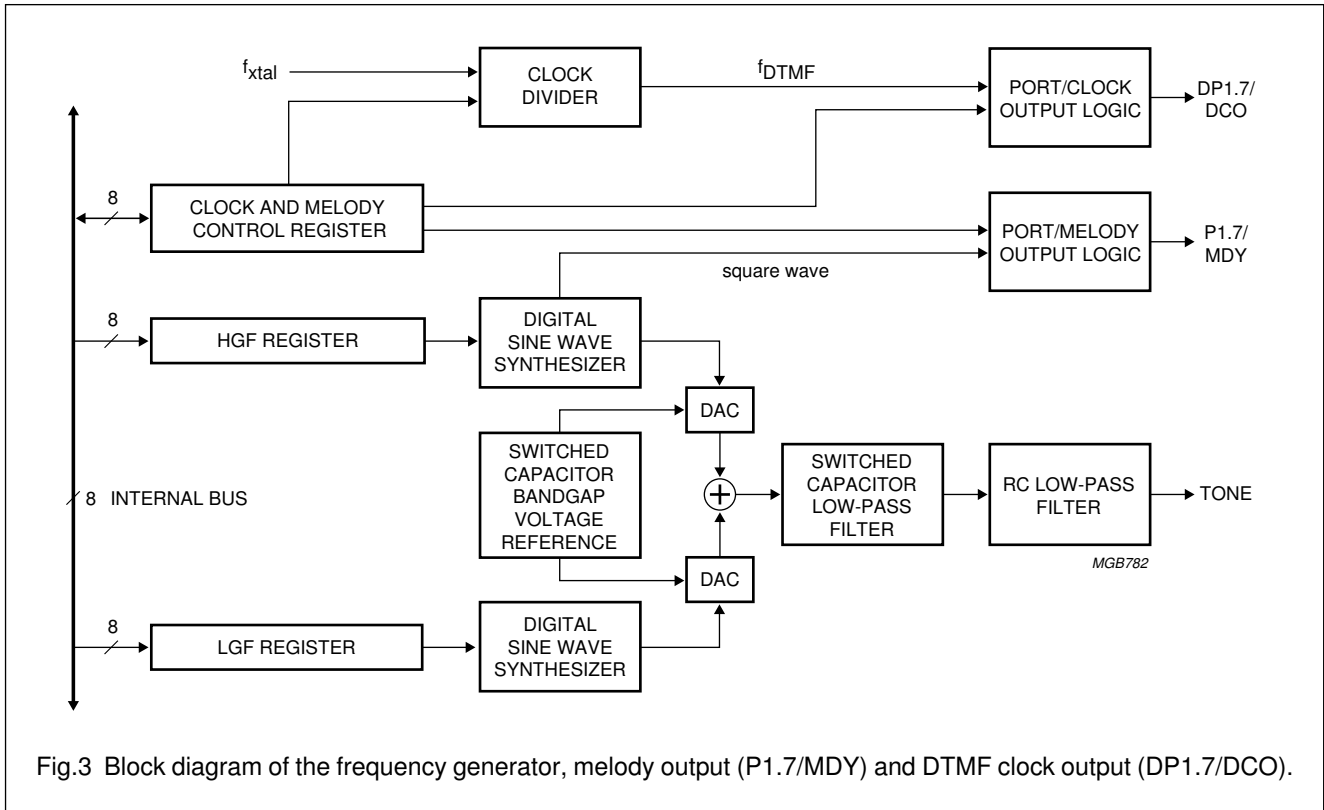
$f_{xtal}$

CLOCK DIVIDER

$f_{DTMF}$

PORT/CLOCK OUTPUT LOGIC

DP1.7/ DCO

8

CLOCK AND MELODY CONTROL REGISTER

PORT/MELODY OUTPUT LOGIC

P1.7/ MDY

square wave

8

HGF REGISTER

DIGITAL SINE WAVE SYNTHESIZER

DAC

SWITCHED CAPACITOR BANDGAP VOLTAGE REFERENCE

SWITCHED CAPACITOR LOW-PASS FILTER

RC LOW-PASS FILTER

TONE

8 INTERNAL BUS

DAC

MGB782

8

LGF REGISTER

DIGITAL SINE WAVE SYNTHESIZER

Fig.3 Block diagram of the frequency generator, melody output (P1.7/MDY) and DTMF clock output (DP1.7/DCO).